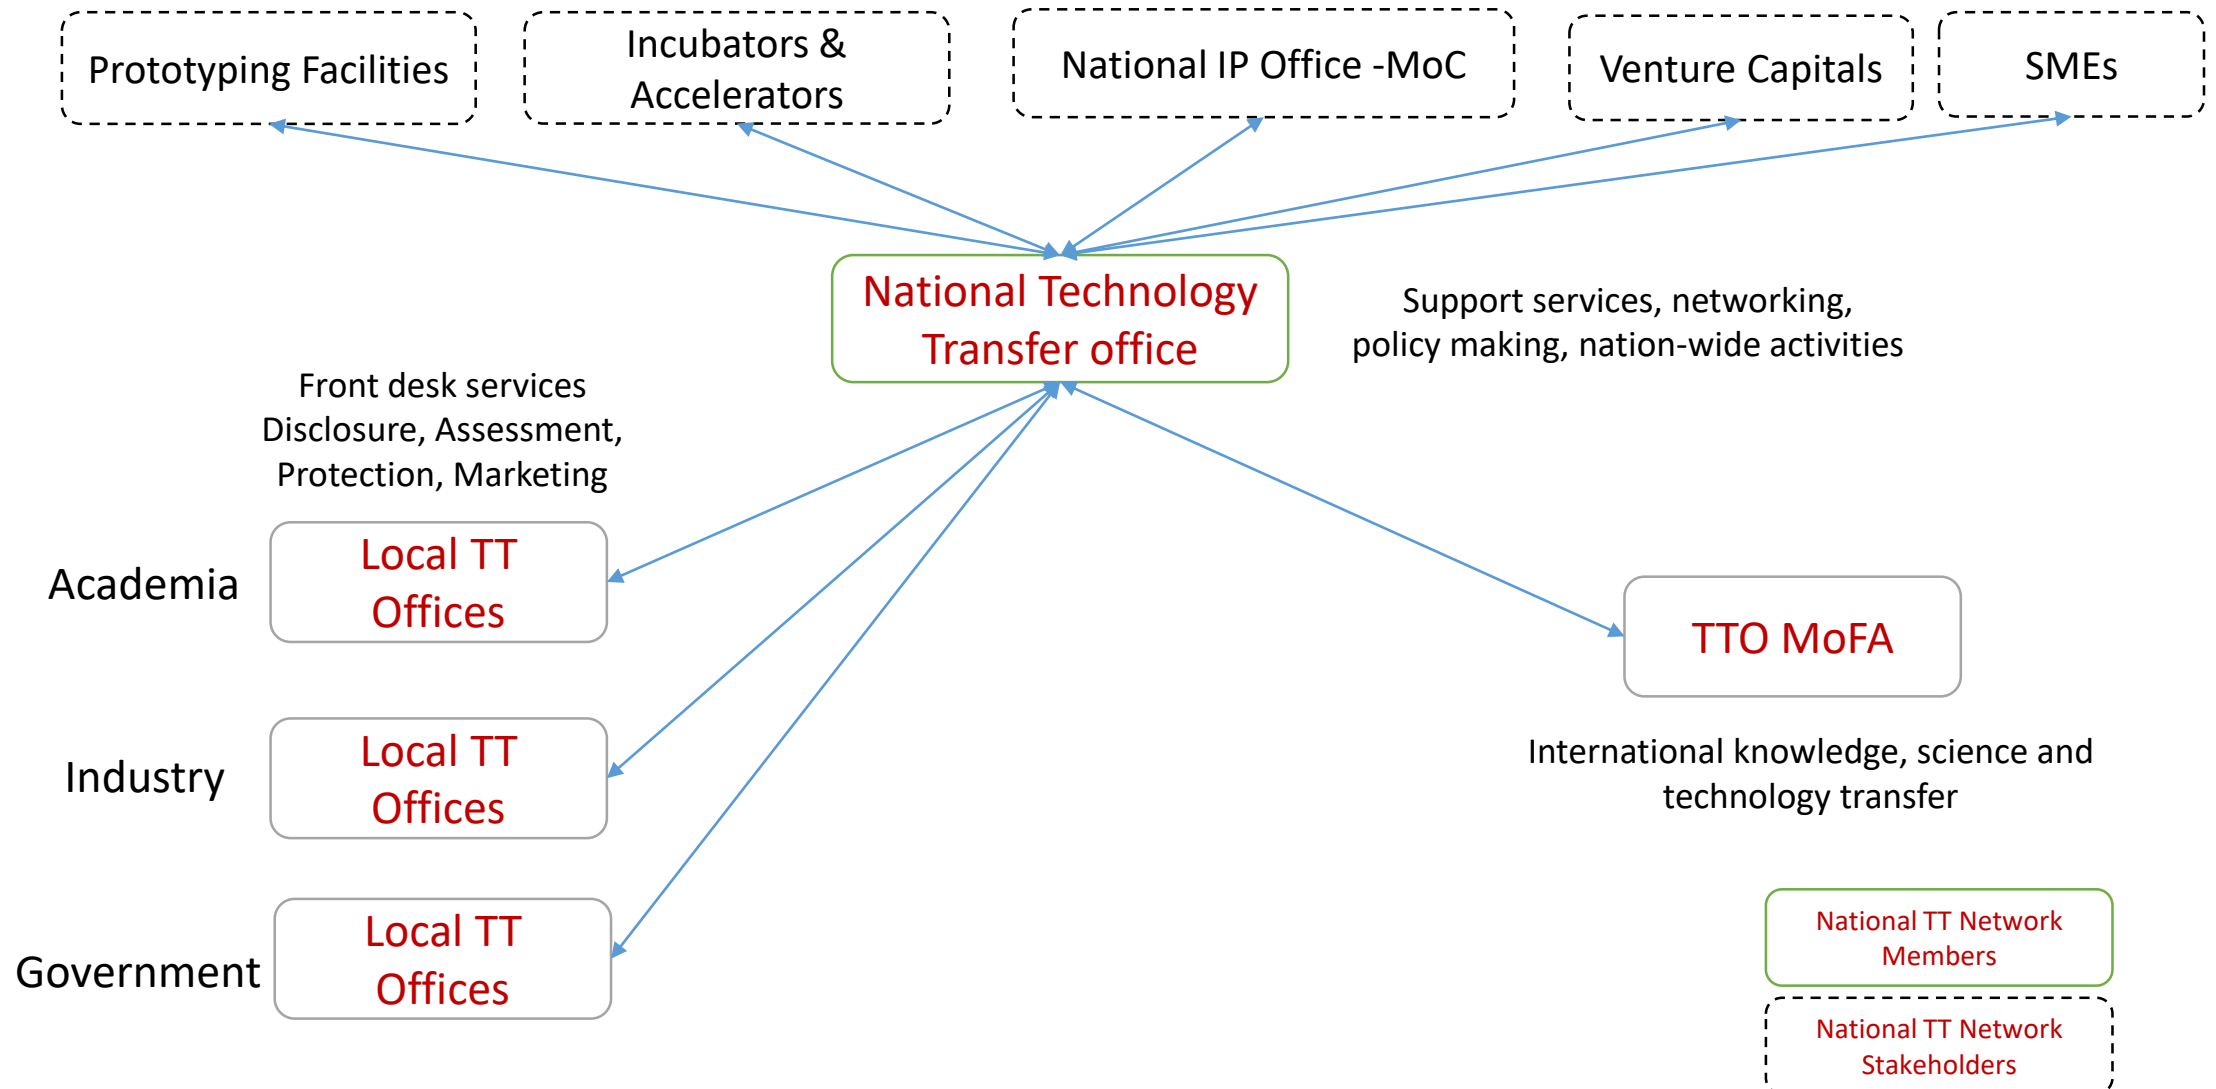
Prototyping Facilities

Incubators & Accelerators

National IP Office -MoC

Venture Capitals

SMEs

National Technology Transfer office

Support services, networking, policy making, nation-wide activities

Front desk services Disclosure, Assessment, Protection, Marketing

Academia

Local TT Offices

Industry

Local TT Offices

Government

Local TT Offices

TTO MoFA

International knowledge, science and technology transfer

National TT Network Members

National TT Network Stakeholders